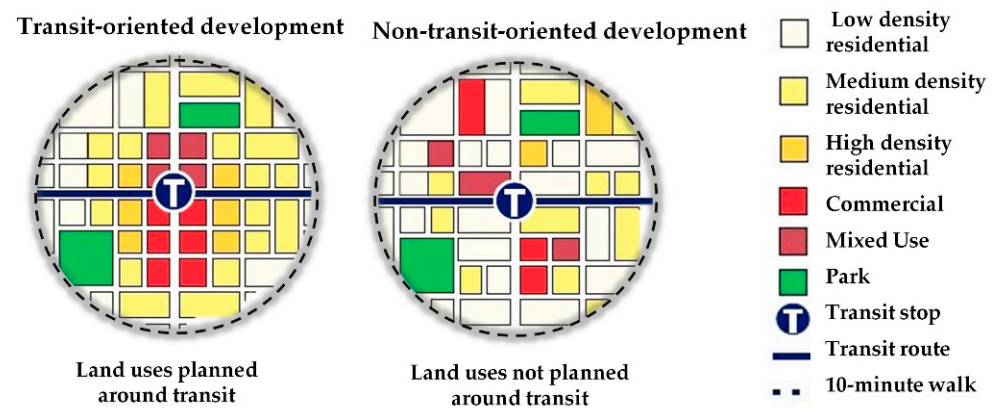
Transit-oriented development

T

Land uses planned around transit

Non-transit-oriented development

T

Land uses not planned around transit

Low density residential

Medium density residential

High density residential

Commercial

Mixed Use

Park

T Transit stop

Transit route

10-minute walk